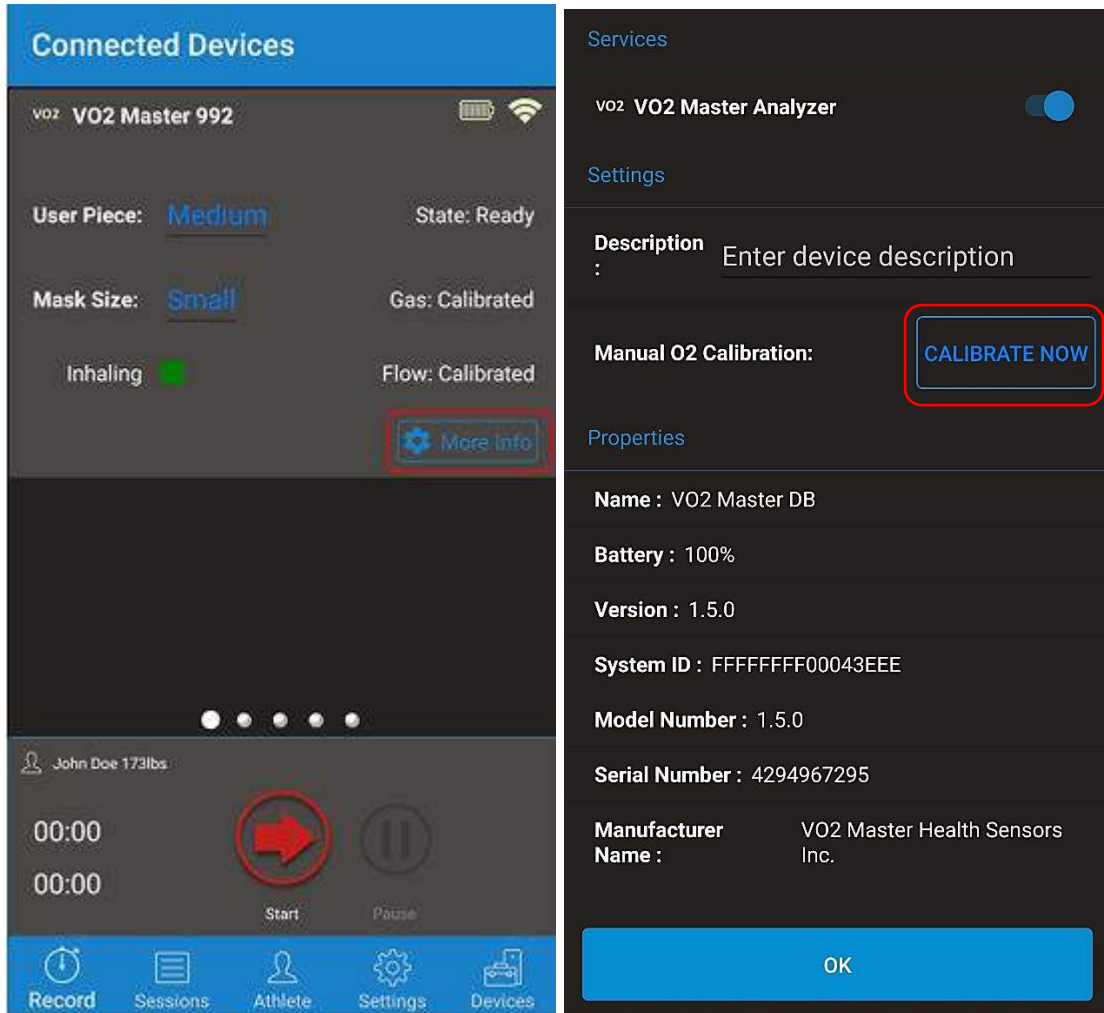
Connected Devices

VO2 VO2 Master 992

User Piece: Medium State: Ready

Mask Size: Small Gas: Calibrated

Inhaling Flow: Calibrated

More Info

John Doe 173lbs

00:00

00:00

Start Pause

Record Sessions Athlete Settings Devices

Services

VO2 VO2 Master Analyzer

Settings

Description : Enter device description

Manual O2 Calibration: CALIBRATE NOW

Properties

Name : VO2 Master DB

Battery : 100%

Version : 1.5.0

System ID : FFFFFFFF00043EEE

Model Number : 1.5.0

Serial Number : 4294967295

Manufacturer Name : VO2 Master Health Sensors Inc.

OK